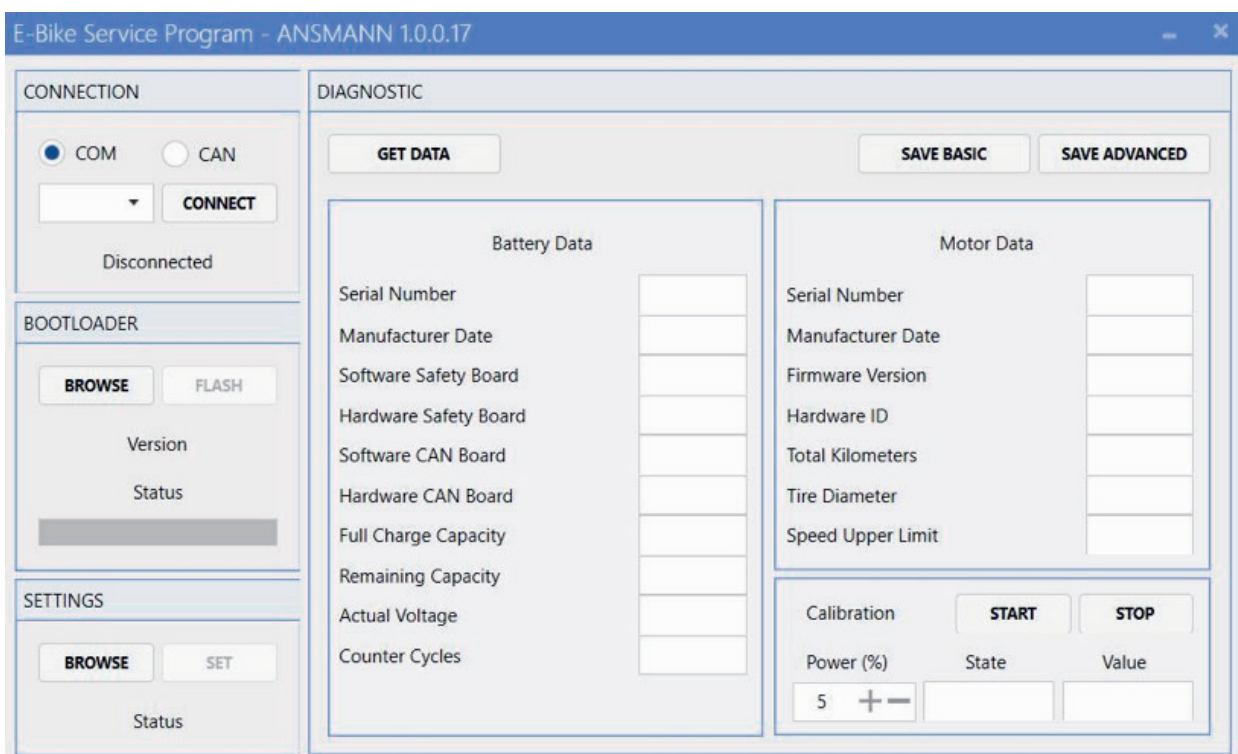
E-Bike Service Program - ANSMANN 1.0.0.17

CONNECTION

COM CAN

CONNECT

Disconnected

BOOTLOADER

BROWSE FLASH

Version

Status

SETTINGS

BROWSE SET

Status

DIAGNOSTIC

GET DATA

SAVE BASIC SAVE ADVANCED

Battery Data

Serial Number
Manufacturer Date
Software Safety Board
Hardware Safety Board
Software CAN Board
Hardware CAN Board
Full Charge Capacity
Remaining Capacity
Actual Voltage
Counter Cycles

Motor Data

Serial Number
Manufacturer Date
Firmware Version
Hardware ID
Total Kilometers
Tire Diameter
Speed Upper Limit

Calibration START STOP

Power (%) State Value

5 + −